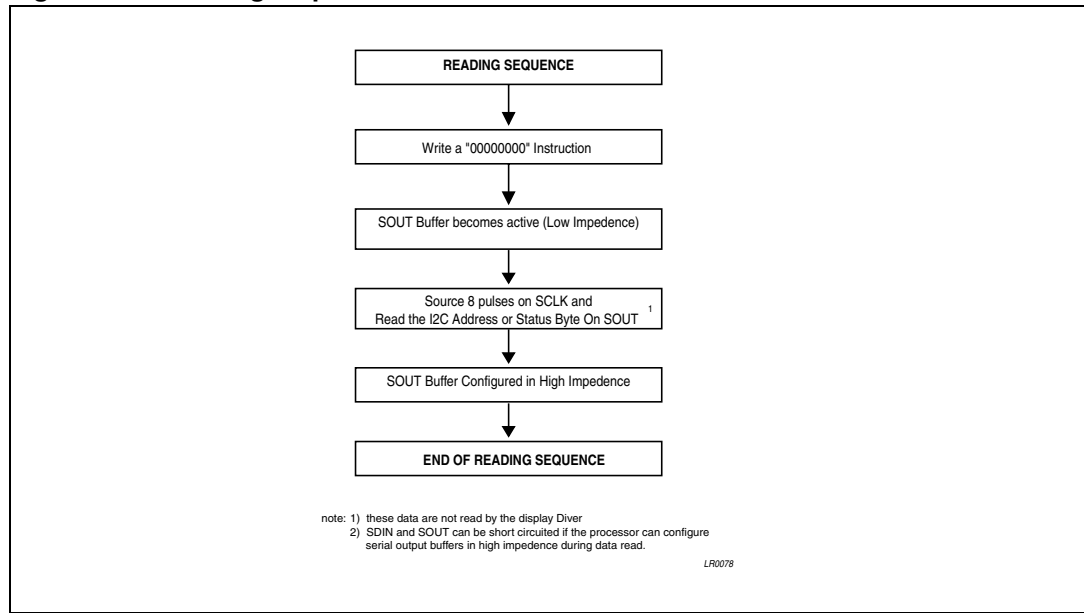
READING SEQUENCE

Write a "00000000" Instruction

SOUT Buffer becomes active (Low Impedence)

Source 8 pulses on SCLK and Read the I2C Address or Status Byte On SOUT $^1$

SOUT Buffer Configured in High Impedence

END OF READING SEQUENCE

note: 1) these data are not read by the display Diver
2) SDIN and SOUT can be short circuited if the processor can configure serial output buffers in high impedence during data read.

LR0078